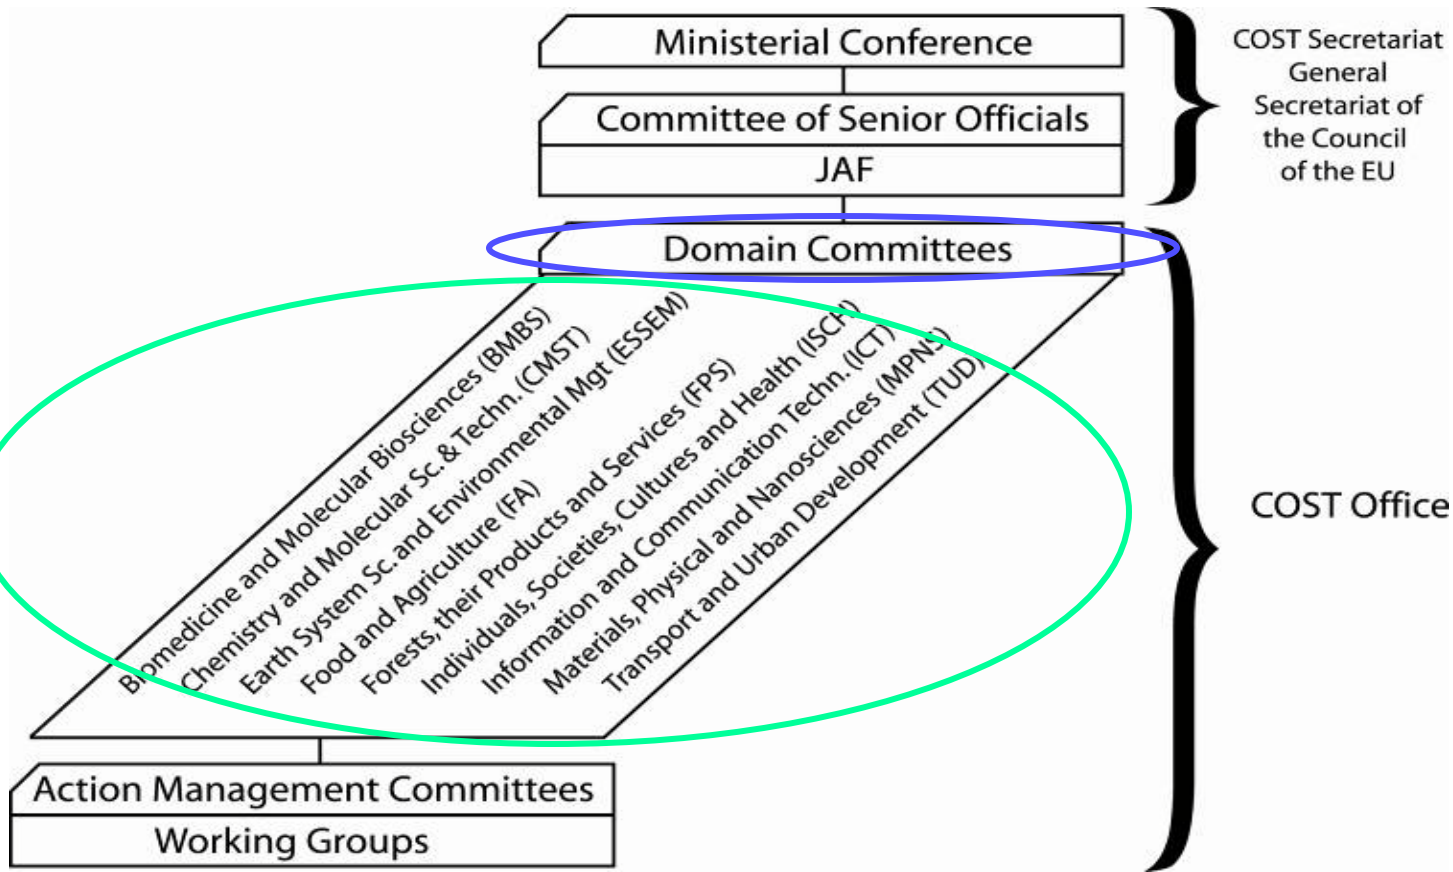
Ministerial Conference

Committee of Senior Officials

JAF

COST Secretariat General Secretariat of the Council of the EU

Domain Committees

Biomedicine and Molecular Biosciences (BMBS)

Chemistry and Molecular Sc.& Techn. (CMST)

Earth System Sc. and Environmental Mgt (ESSEM)

Food and Agriculture (FA)

Forests, their Products and Services (FPS)

Individuals, Societies, Cultures and Health (ISCH)

Information and Communication Techn. (ICT)

Materials, Physical and Nanosciences (MPNS)

Transport and Urban Development (TUD)

COST Office

Action Management Committees

Working Groups